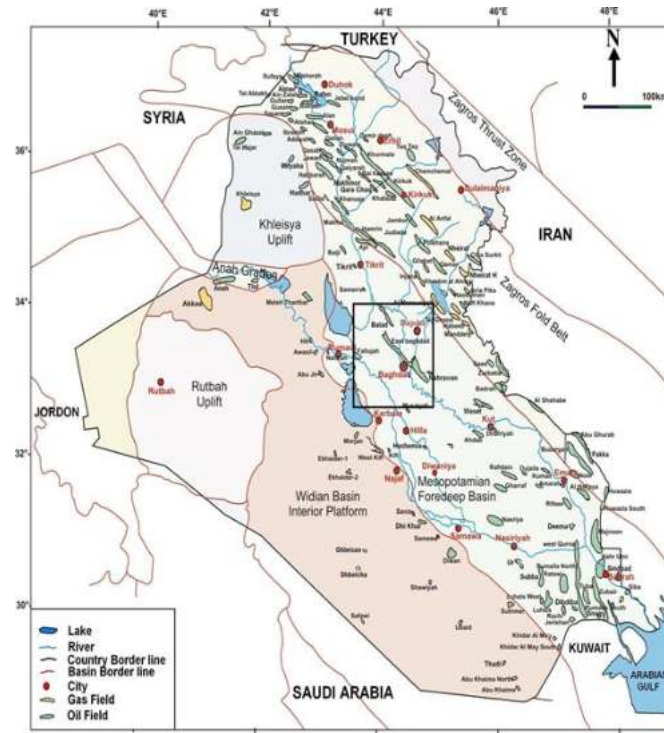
40°E
42°E
44°E
46°E
48°E

N

0
100km

TURKEY

SYRIA

IRAN

Zagros Thrust Zone

Zagros Fold Belt

Dohuk
Mosul
Erbil
Kirkuk
Sulaimaniya
Tikrit
Diyala
Baghdad
Ramadi
Karbala
Hilla
Kut
Najaf
Diwaniya
Samawa
Nasiriyah
Amara
Basrah
Rutbah

36°
34°
32°
30°

Khleisya Uplift

Anah Graben

Akkas

Rutbah Uplift

JORDON

Mesopotamian Foredeep Basin

Widian Basin Interior Platform

SAUDI ARABIA

KUWAIT

ARABIAN GULF

Lake
River
Country Border line
Basin Border line
City
Gas Field
Oil Field